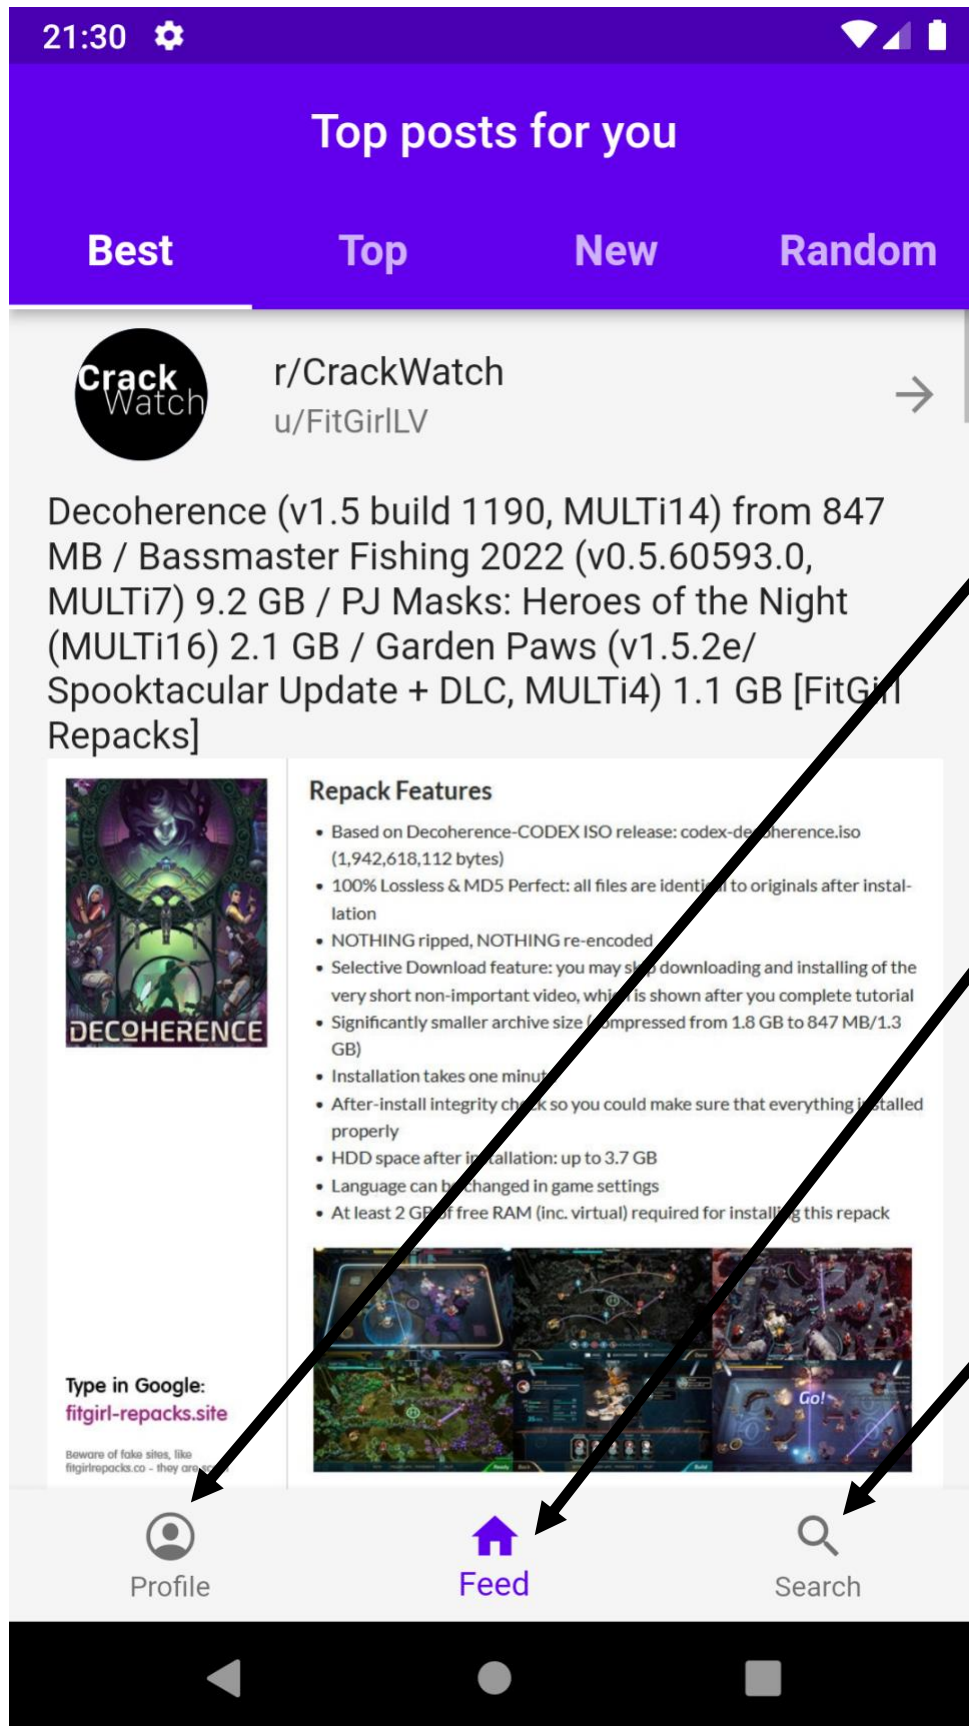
21:30

Top posts for you

Best Top New Random

Crack Watch

r/CrackWatch
u/FitGirlLV

Decoherence (v1.5 build 1190, MULTi14) from 847 MB / Bassmaster Fishing 2022 (v0.5.60593.0, MULTi7) 9.2 GB / PJ Masks: Heroes of the Night (MULTi16) 2.1 GB / Garden Paws (v1.5.2e/ Spooktacular Update + DLC, MULTi4) 1.1 GB [FitG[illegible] Repacks]

DECOHERENCE

Repack Features

- Based on Decoherence-CODEX ISO release: codex-de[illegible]herence.iso (1,942,618,112 bytes)
- 100% Lossless & MD5 Perfect: all files are identi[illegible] to originals after installation
- NOTHING ripped, NOTHING re-encoded
- Selective Download feature: you may s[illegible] downloading and installing of the very short non-important video, whi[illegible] is shown after you complete tutorial
- Significantly smaller archive size ([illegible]ompressed from 1.8 GB to 847 MB/1.3 GB)
- Installation takes one minu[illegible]
- After-install integrity ch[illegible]k so you could make sure that everything i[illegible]stalled properly
- HDD space after i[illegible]tallation: up to 3.7 GB
- Language can b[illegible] changed in game settings
- At least 2 G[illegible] of free RAM (inc. virtual) required for install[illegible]g this repack

Type in Google:
fitgirl-repacks.site

Beware of fake sites, like fitgirlrepacks.co - they are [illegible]

Go!

Profile Feed Search